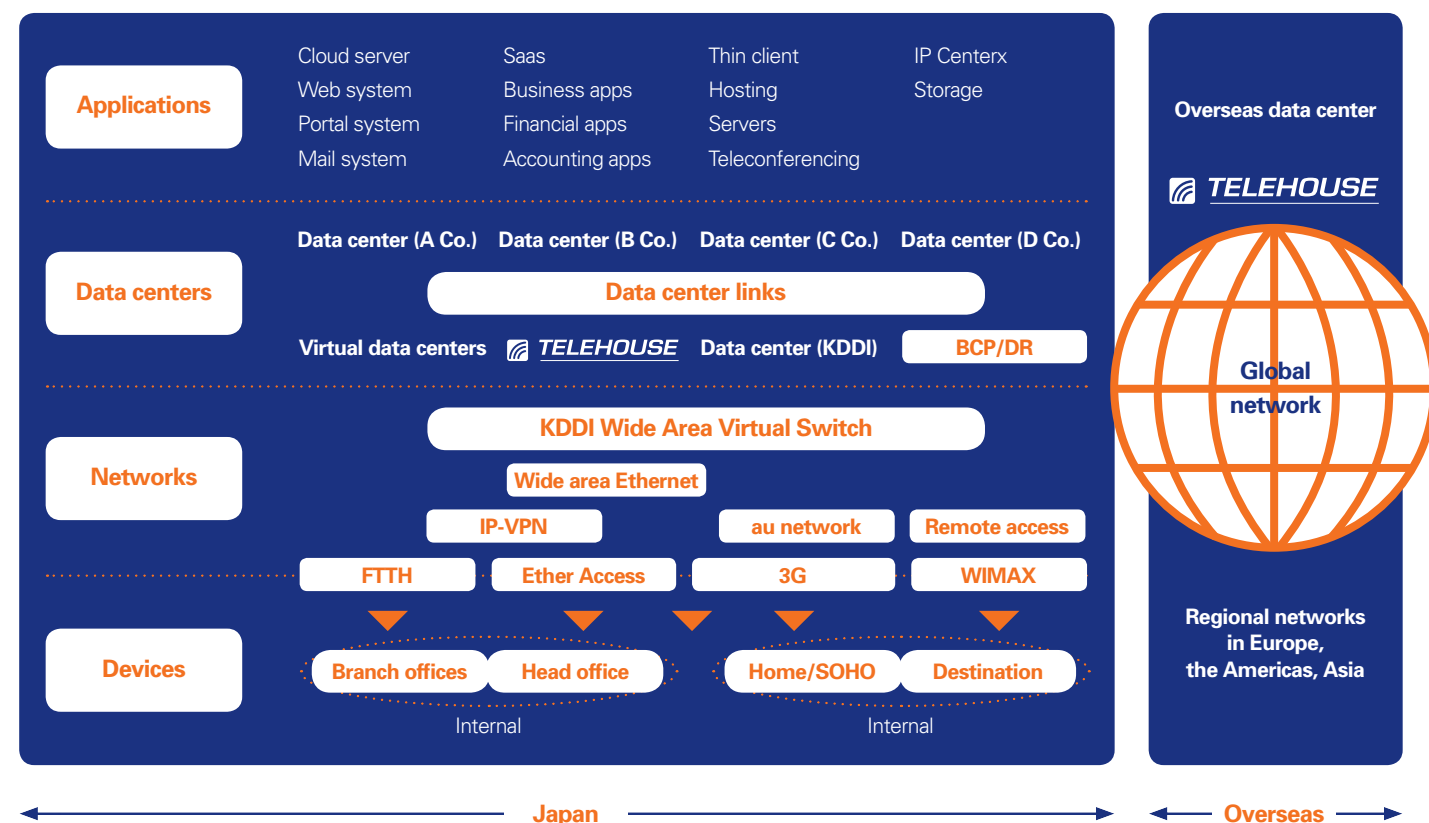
Applications

Cloud server
Web system
Portal system
Mail system

Saas
Business apps
Financial apps
Accounting apps

Thin client
Hosting
Servers
Teleconferencing

IP Centerx
Storage

Data centers

Data center (A Co.) Data center (B Co.) Data center (C Co.) Data center (D Co.)

Data center links

Virtual data centers TELEHOUSE Data center (KDDI) BCP/DR

Networks

KDDI Wide Area Virtual Switch

Wide area Ethernet

IP-VPN au network Remote access

FTTH Ether Access 3G WIMAX

Devices

Branch offices Head office Home/SOHO Destination

Internal Internal

Overseas data center

TELEHOUSE

Global network

Regional networks in Europe, the Americas, Asia

Japan

Overseas